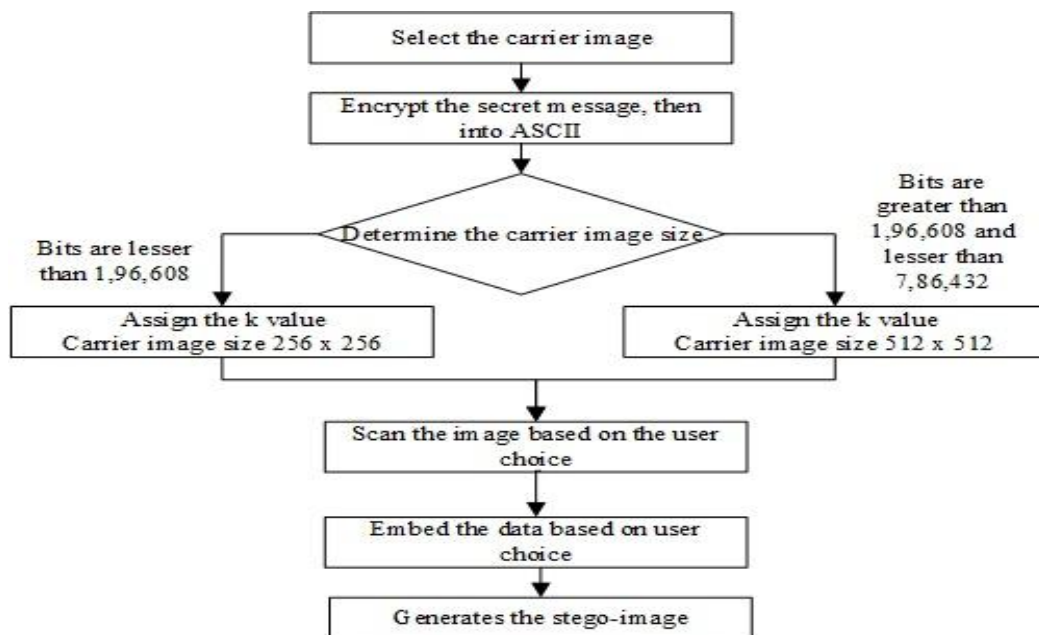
Select the carrier image

Encrypt the secret message, then into ASCII

Determine the carrier image size

Bits are lesser than 1,96,608

Bits are greater than 1,96,608 and lesser than 7,86,432

Assign the k value
Carrier image size 256 x 256

Assign the k value
Carrier image size 512 x 512

Scan the image based on the user choice

Embed the data based on user choice

Generates the stego-image